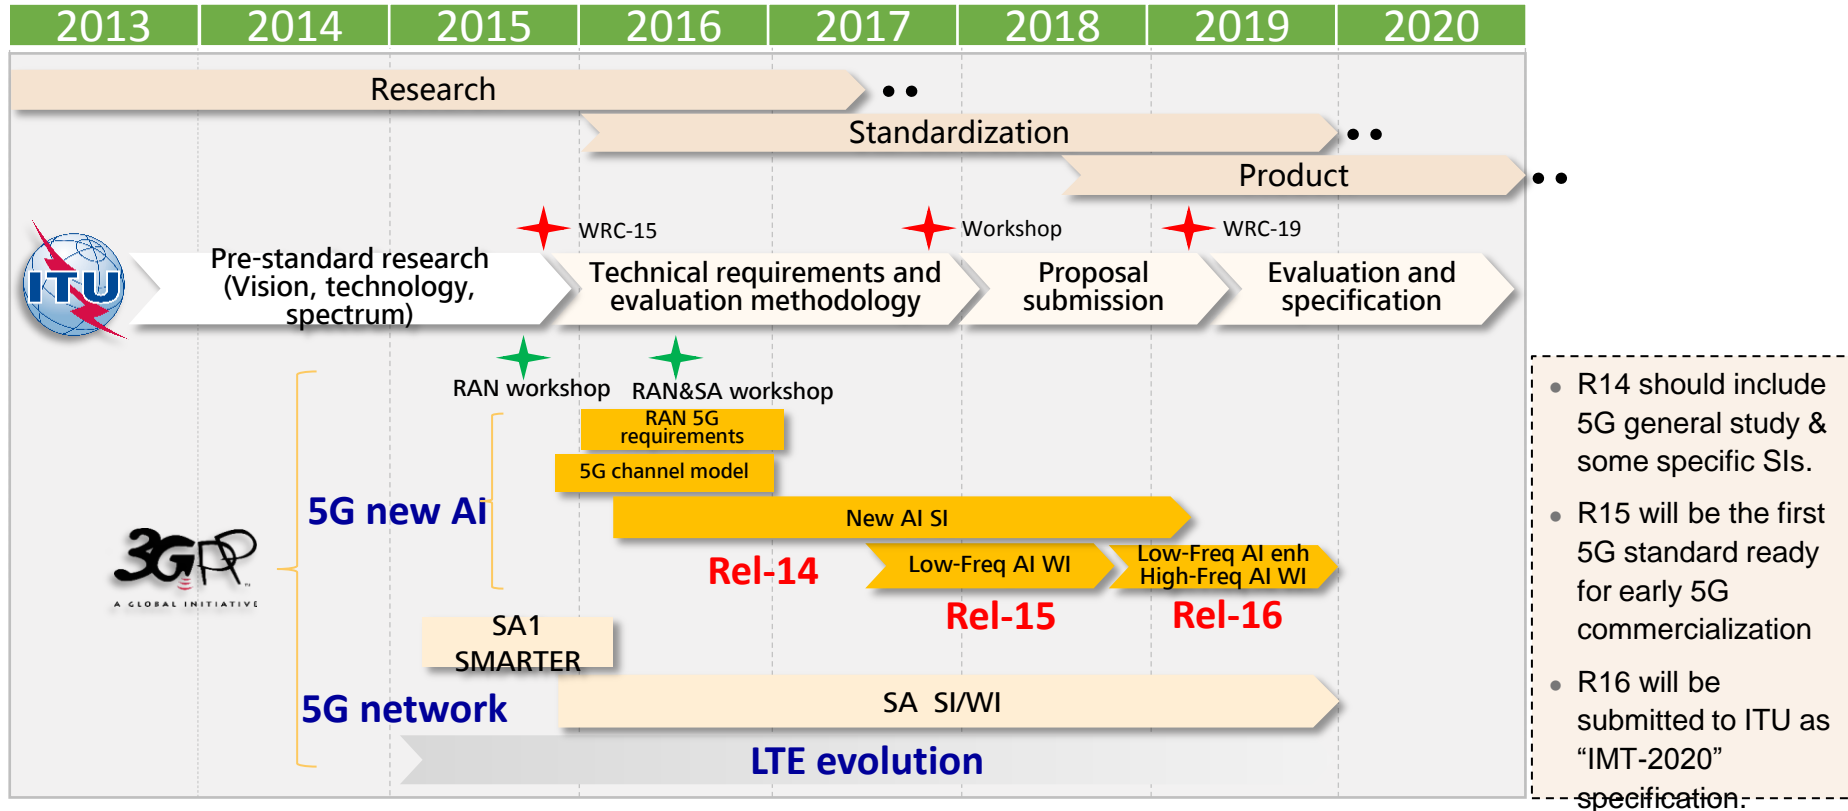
| 2013 | 2014 | 2015 | 2016 | 2017 | 2018 | 2019 | 2020 |
|---|---|---|---|---|---|---|---|

Research ••

Standardization ••

Product ••

WRC-15

Workshop

WRC-19

ITU

Pre-standard research (Vision, technology, spectrum)

Technical requirements and evaluation methodology

Proposal submission

Evaluation and specification

RAN workshop

RAN&SA workshop

RAN 5G requirements

5G channel model

5G new Ai

New AI SI

3GPP A GLOBAL INITIATIVE

Rel-14

Low-Freq AI WI

Low-Freq AI enh High-Freq AI WI

Rel-15

Rel-16

SA1 SMARTER

5G network

SA SI/WI

LTE evolution

• R14 should include 5G general study & some specific SIs.

• R15 will be the first 5G standard ready for early 5G commercialization

• R16 will be submitted to ITU as “IMT-2020” specification.